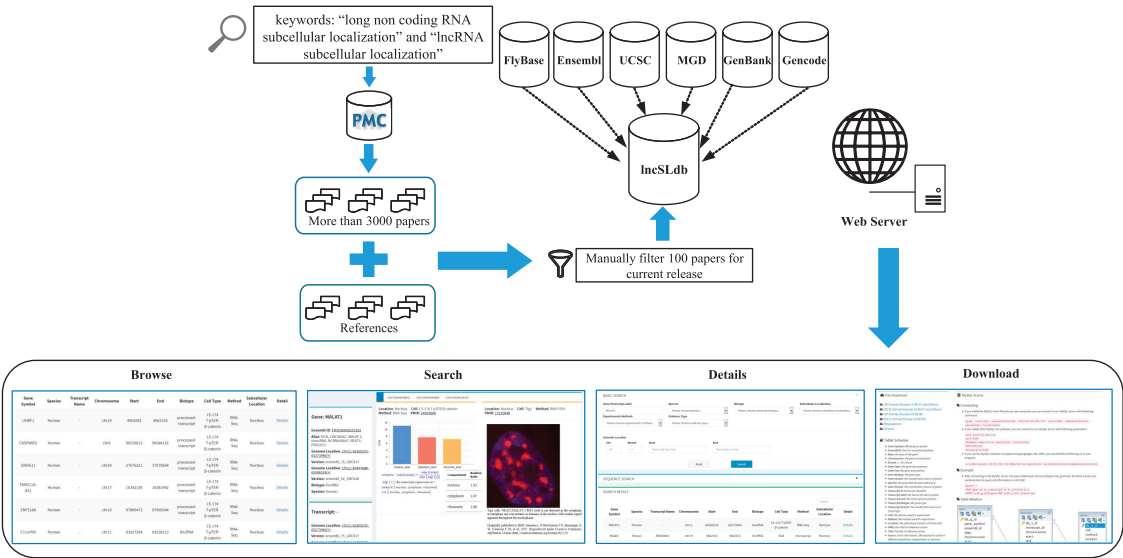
keywords: "long non coding RNA subcellular localization" and "lncRNA subcellular localization"

PMC

More than 3000 papers

References

FlyBase

Ensembl

UCSC

MGD

GenBank

Gencode

lncSLdb

Manually filter 100 papers for current release

Web Server

Browse

Search

Details

Download

Gene: MALAT1